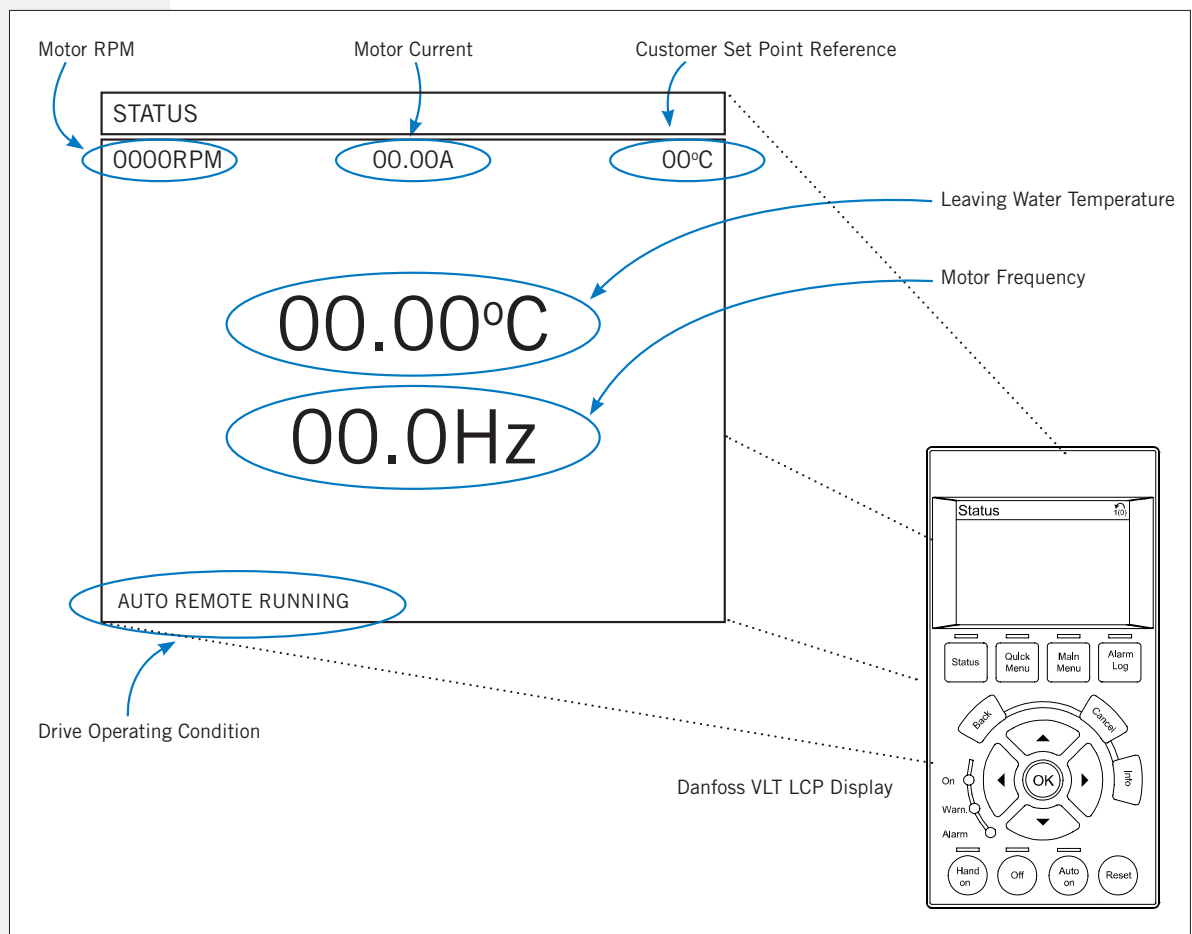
Motor RPM

Motor Current

Customer Set Point Reference

STATUS

0000RPM

00.00A

$00^oC$

Leaving Water Temperature

$00.00^oC$

Motor Frequency

00.0Hz

AUTO REMOTE RUNNING

Drive Operating Condition

Danfoss VLT LCP Display

Status

Status

Quick Menu

Main Menu

Alarm Log

Back

Cancel

OK

Info

On

Warn.

Alarm

Hand on

Off

Auto on

Reset